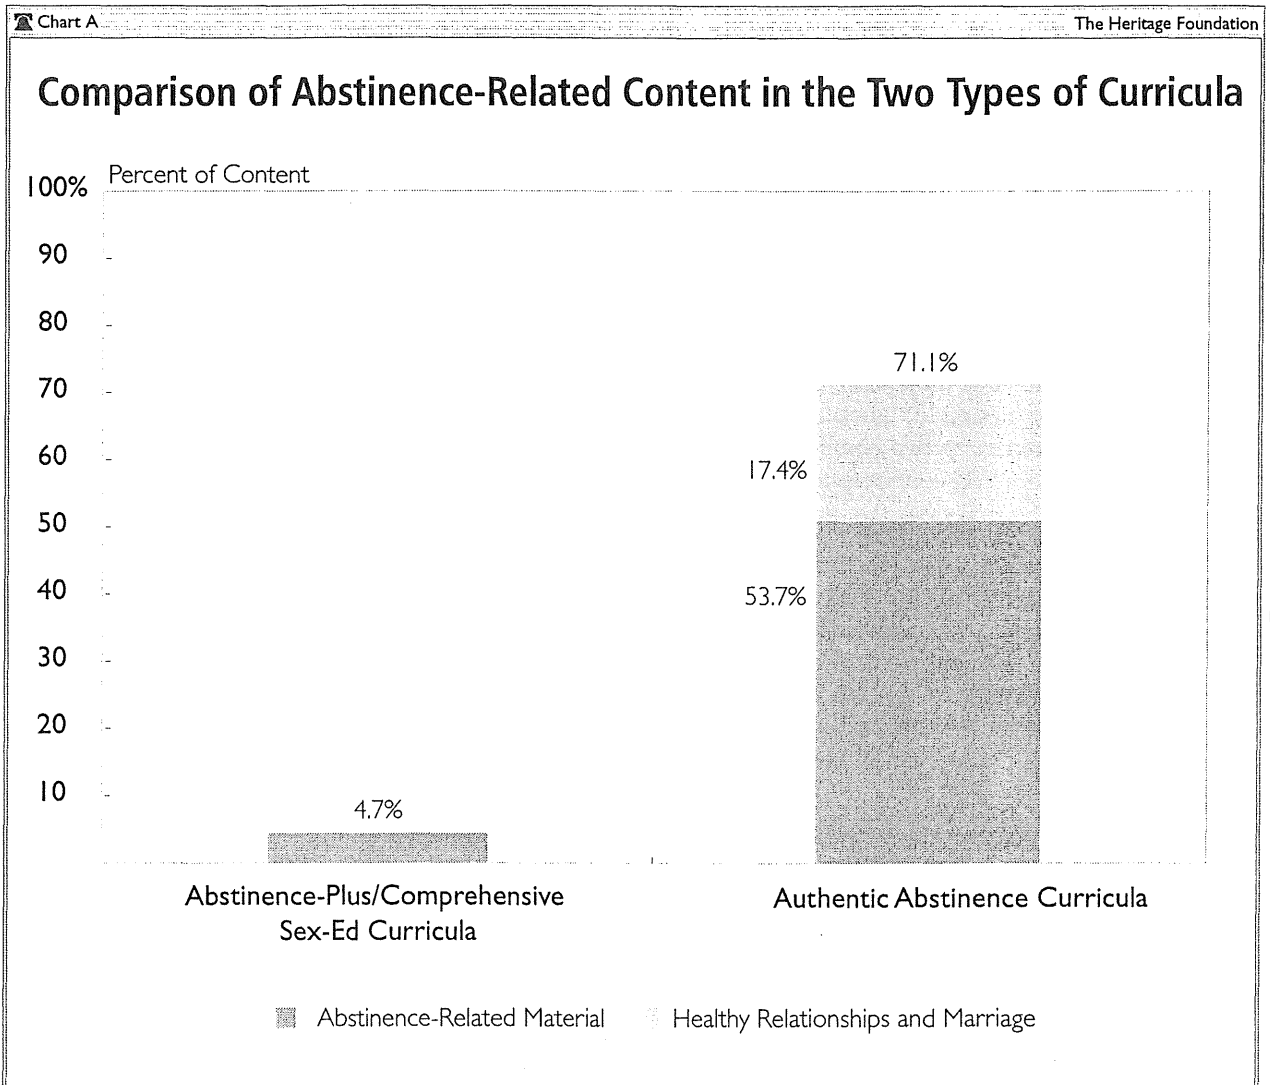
Chart A

The Heritage Foundation

Comparison of Abstinence-Related Content in the Two Types of Curricula

Percent of Content

100%
90
80
70
60
50
40
30
20
10

4.7%

71.1%
17.4%
53.7%

Abstinence-Plus/Comprehensive Sex-Ed Curricula

Authentic Abstinence Curricula

Abstinence-Related Material
Healthy Relationships and Marriage